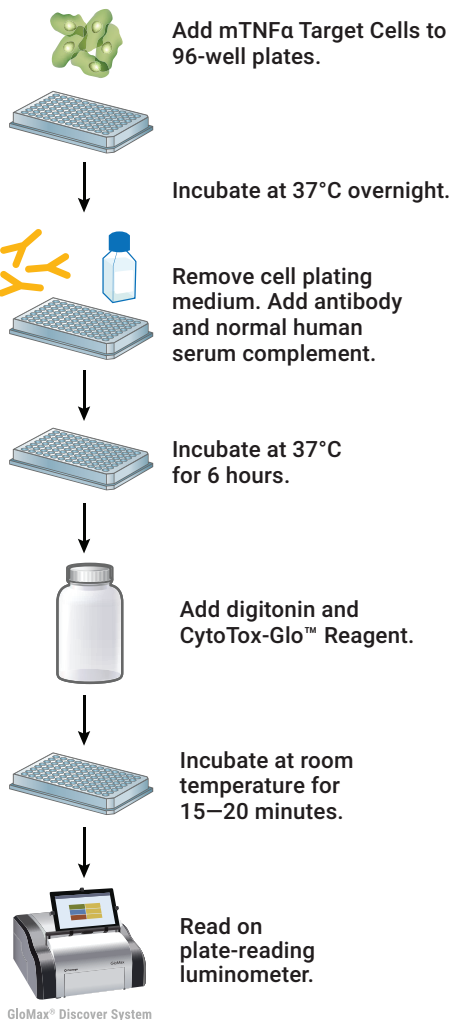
Add mTNFα Target Cells to 96-well plates.

Incubate at 37°C overnight.

Remove cell plating medium. Add antibody and normal human serum complement.

Incubate at 37°C for 6 hours.

Add digitonin and CytoTox-Glo™ Reagent.

Incubate at room temperature for 15—20 minutes.

Read on plate-reading luminometer.

GloMax® Discover System